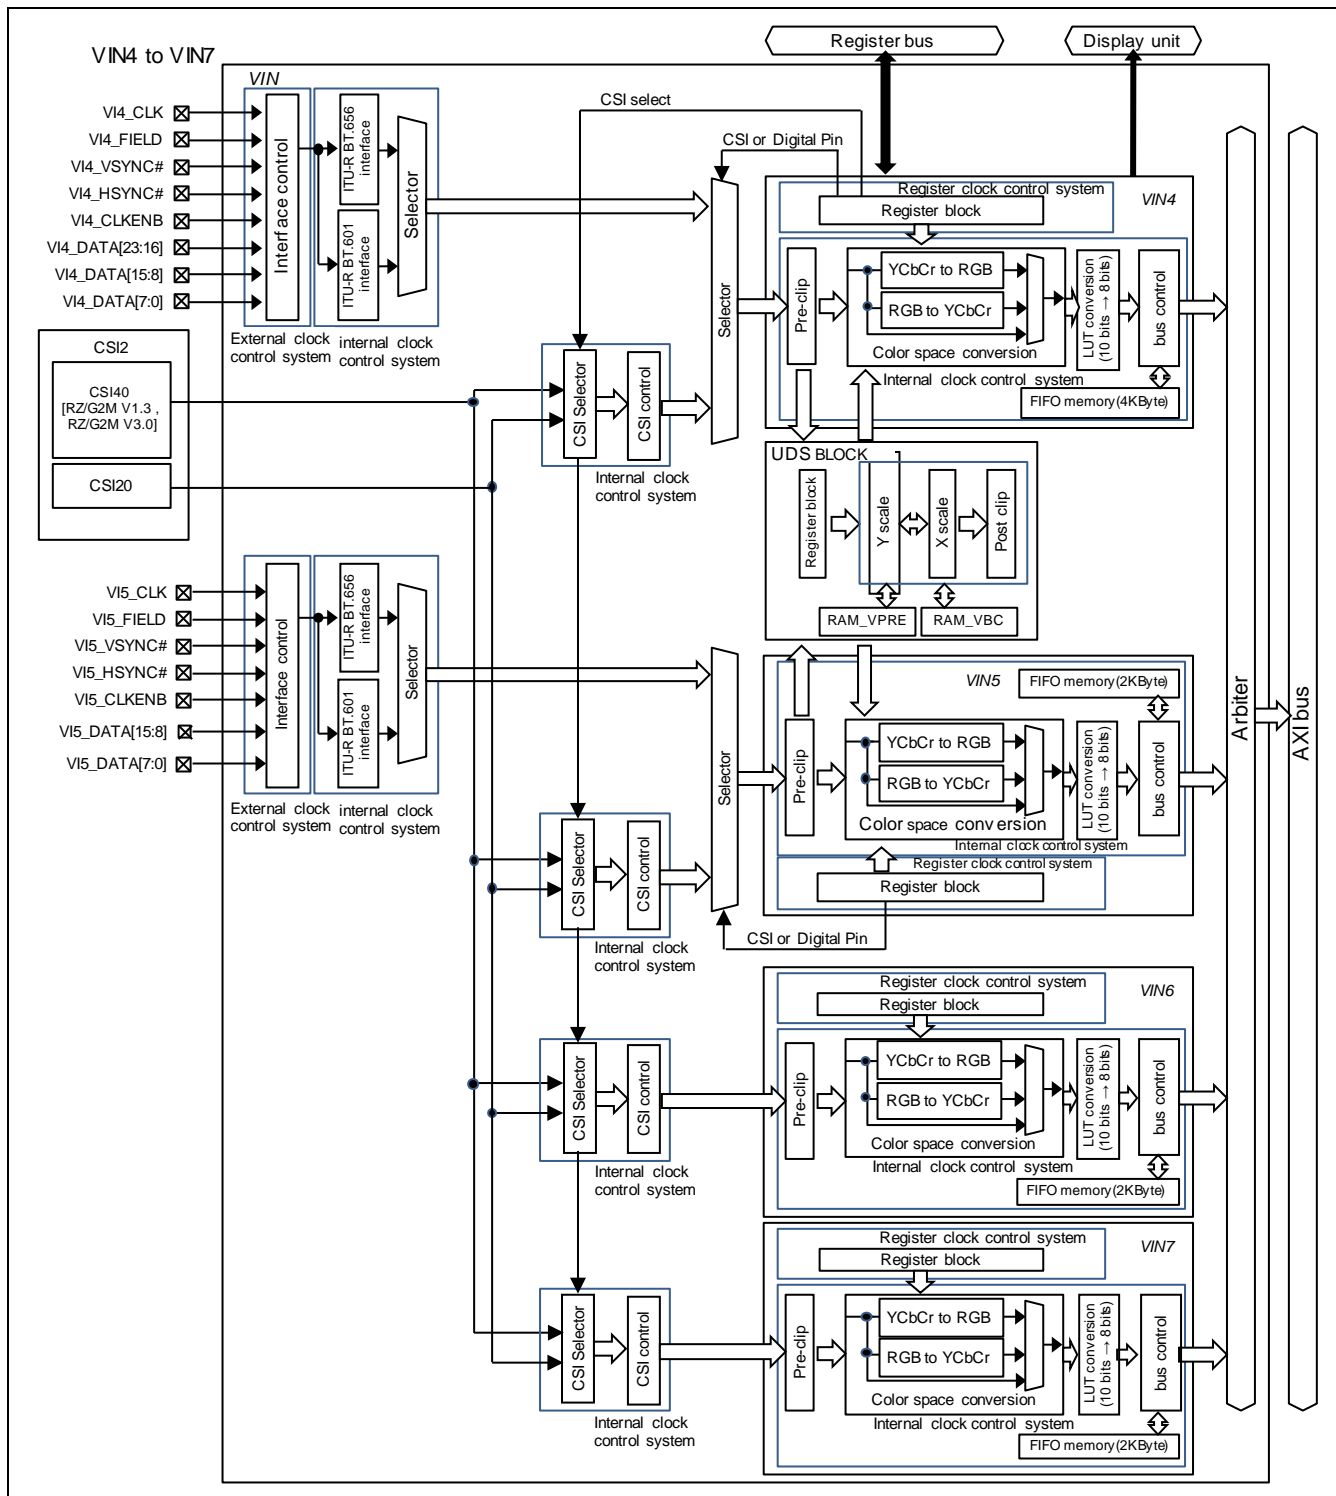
VIN4 to VIN7

Register bus
Display unit

VIN

VI4_CLK
VI4_FIELD
VI4_VSYNC#
VI4_HSYNC#
VI4_CLKENB
VI4_DATA[23:16]
VI4_DATA[15:8]
VI4_DATA[7:0]

Interface control
ITU-R BT.656 interface
ITU-R BT.601 interface
Selector

External clock control system
internal clock control system

CSI select
CSI or Digital Pin

Register clock control system
Register block
VIN4
Selector
Pre-clip
YCbCr to RGB
RGB to YCbCr
Color space conversion
LUT conversion (10 bits → 8 bits)
bus control
Internal clock control system
FIFO memory (4KByte)

CSI2
CSI40 [RZ/G2M V1.3 , RZ/G2M V3.0]
CSI20

CSI Selector
CSI control
Internal clock control system

UDS BLOCK
Register block
Y scale
X scale
Post clip
RAM_VPRE
RAM_VBC

VI5_CLK
VI5_FIELD
VI5_VSYNC#
VI5_HSYNC#
VI5_CLKENB
VI5_DATA[15:8]
VI5_DATA[7:0]

Interface control
ITU-R BT.656 interface
ITU-R BT.601 interface
Selector

External clock control system
internal clock control system

VIN5
FIFO memory (2KByte)
Selector
Pre-clip
YCbCr to RGB
RGB to YCbCr
Color space conversion
LUT conversion (10 bits → 8 bits)
bus control
Internal clock control system
Register clock control system
Register block

CSI Selector
CSI control
Internal clock control system
CSI or Digital Pin

Arbiter
AXI bus

Register clock control system
Register block
VIN6
Pre-clip
YCbCr to RGB
RGB to YCbCr
Color space conversion
LUT conversion (10 bits → 8 bits)
bus control
Internal clock control system
FIFO memory (2KByte)

CSI Selector
CSI control
Internal clock control system

Register clock control system
Register block
VIN7
Pre-clip
YCbCr to RGB
RGB to YCbCr
Color space conversion
LUT conversion (10 bits → 8 bits)
bus control
Internal clock control system
FIFO memory (2KByte)

CSI Selector
CSI control
Internal clock control system